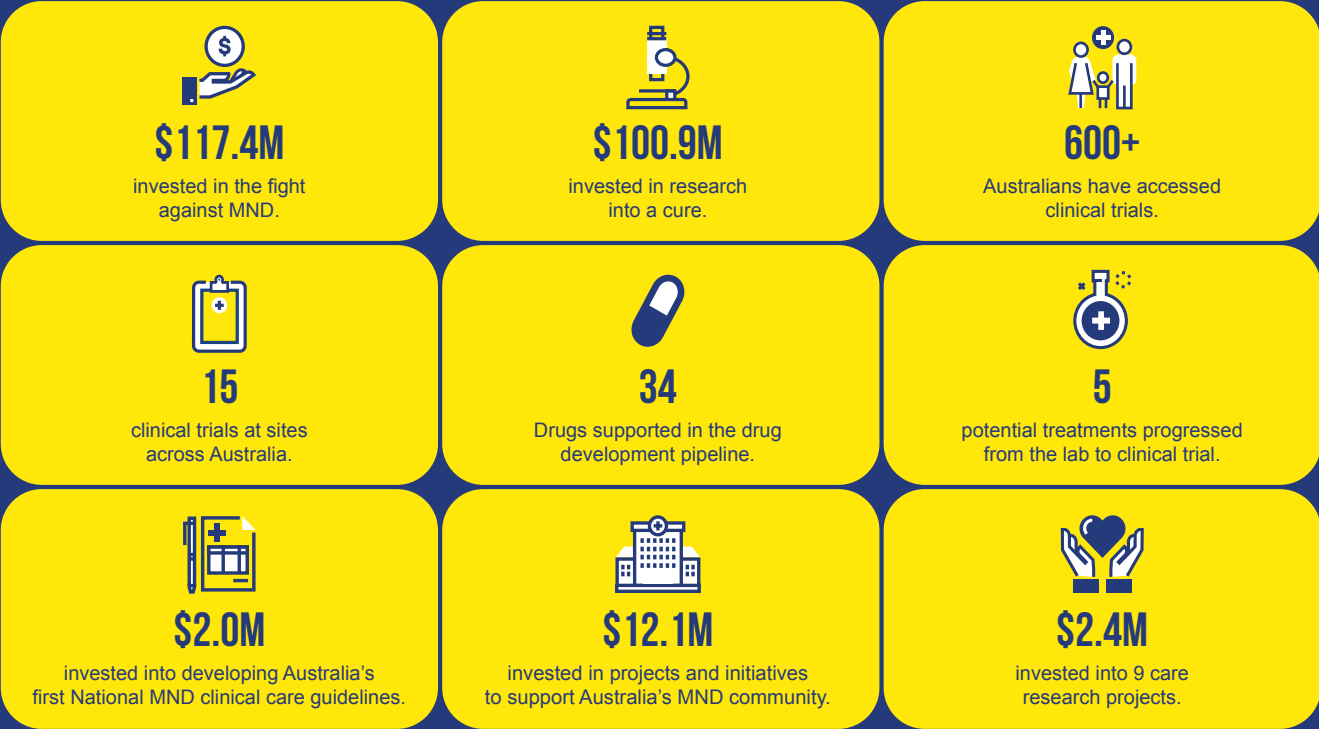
$117.4M

invested in the fight against MND.

$100.9M

invested in research into a cure.

600+

Australians have accessed clinical trials.

15

clinical trials at sites across Australia.

34

Drugs supported in the drug development pipeline.

5

potential treatments progressed from the lab to clinical trial.

$2.0M

invested into developing Australia's first National MND clinical care guidelines.

$12.1M

invested in projects and initiatives to support Australia's MND community.

$2.4M

invested into 9 care research projects.